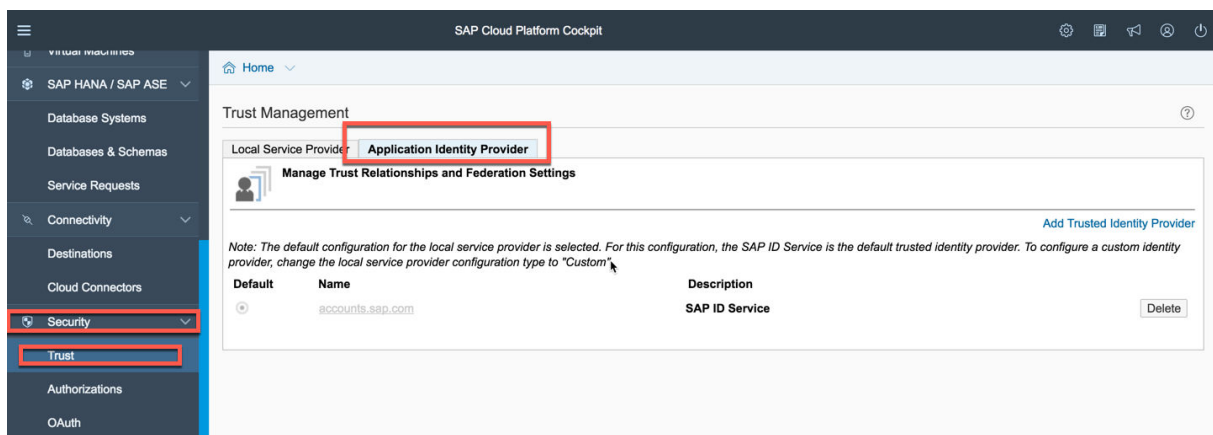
SAP Cloud Platform Cockpit

Virtual Machines

SAP HANA / SAP ASE

Database Systems

Databases & Schemas

Service Requests

Connectivity

Destinations

Cloud Connectors

Security

Trust

Authorizations

OAuth

Home

Trust Management

Local Service Provider

Application Identity Provider

Manage Trust Relationships and Federation Settings

Add Trusted Identity Provider

Note: The default configuration for the local service provider is selected. For this configuration, the SAP ID Service is the default trusted identity provider. To configure a custom identity provider, change the local service provider configuration type to "Custom".

| Default | Name | Description | |
|---|---|---|---|
| | accounts.sap.com | SAP ID Service | Delete |